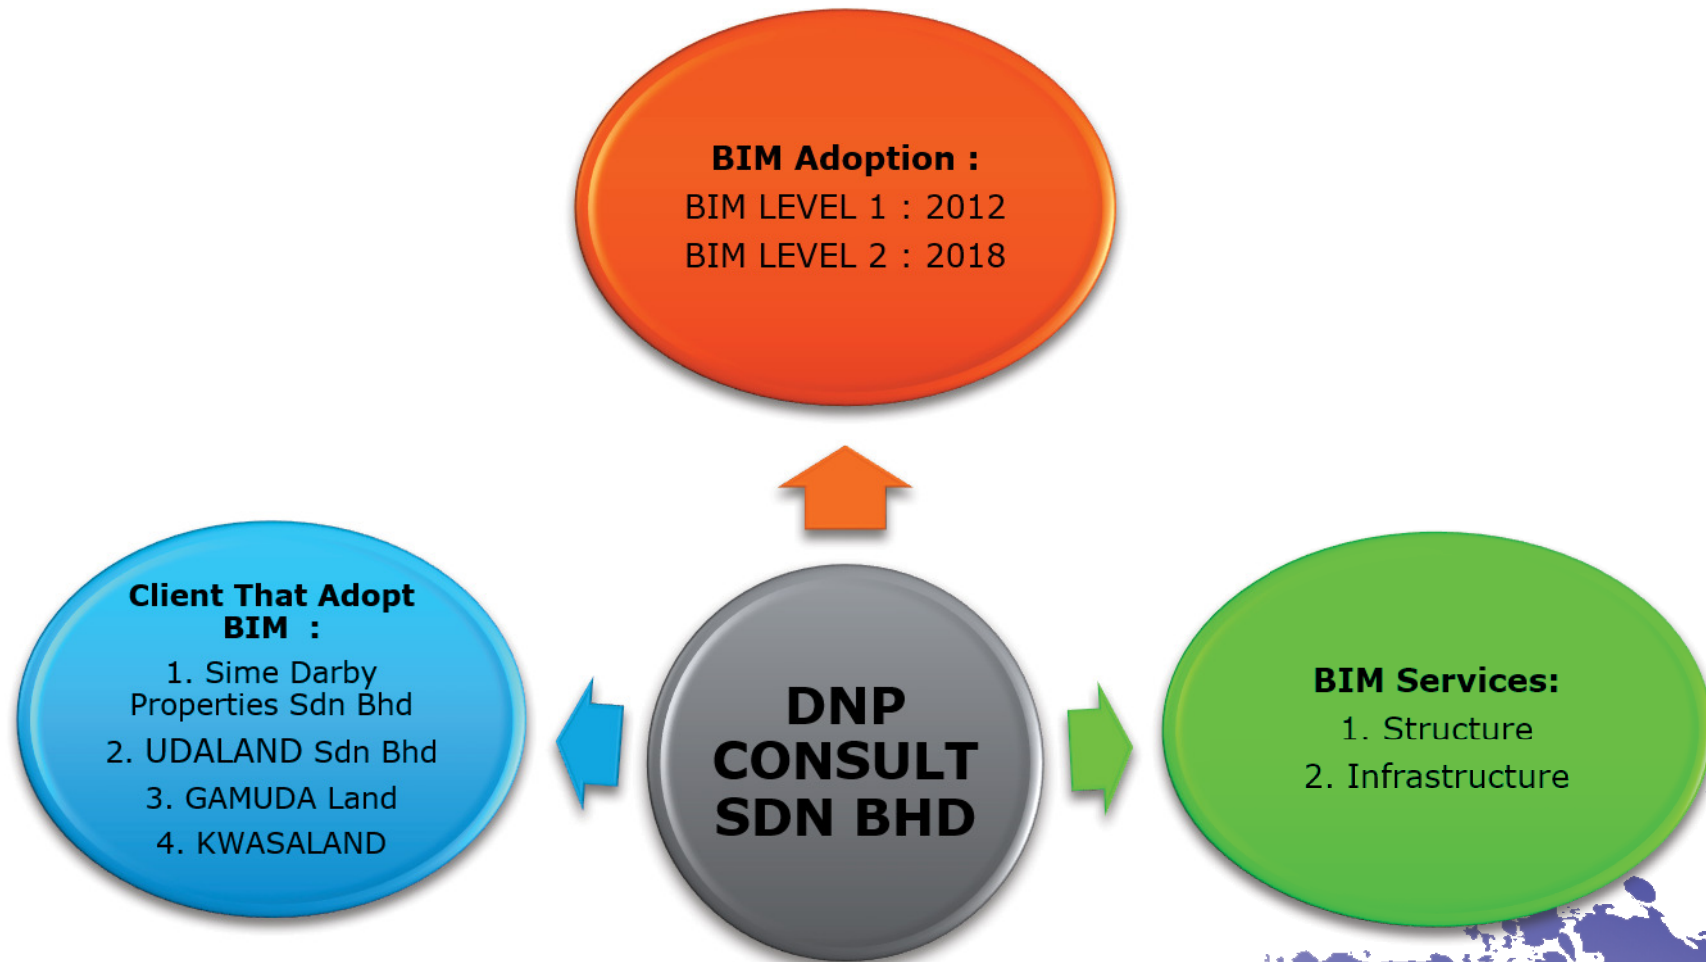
BIM Adoption :
BIM LEVEL 1 : 2012
BIM LEVEL 2 : 2018

Client That Adopt BIM :
1. Sime Darby Properties Sdn Bhd
2. UDALAND Sdn Bhd
3. GAMUDA Land
4. KWASALAND

DNP CONSULT SDN BHD

BIM Services:
1. Structure
2. Infrastructure